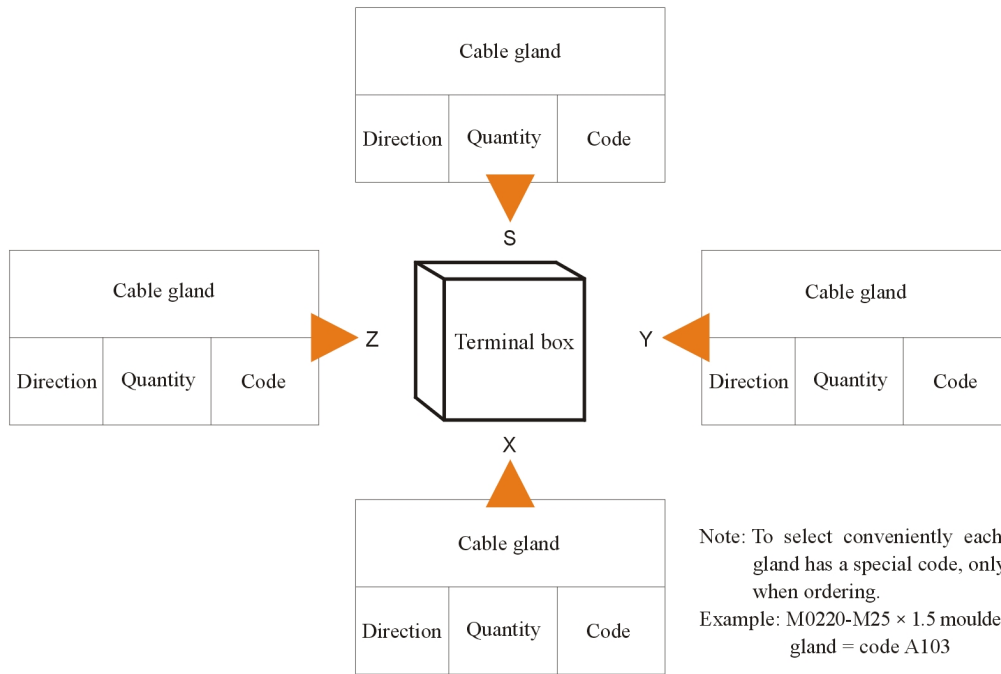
| Cable gland | | |
|---|---|---|
| Direction | Quantity | Code |

S

| Cable gland | | |
|---|---|---|
| Direction | Quantity | Code |

Z

Terminal box

Y

| Cable gland | | |
|---|---|---|
| Direction | Quantity | Code |

X

| Cable gland | | |
|---|---|---|
| Direction | Quantity | Code |

Note: To select conveniently each gland has a special code, only when ordering.

Example: M0220-M25 × 1.5 moulde gland = code A103